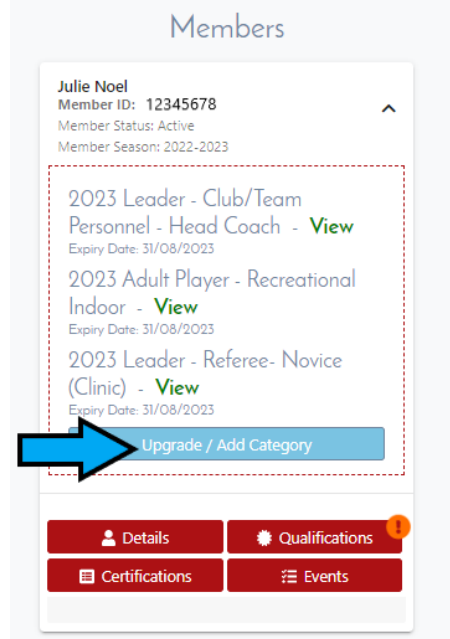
Members

Julie Noel
Member ID: 12345678
Member Status: Active
Member Season: 2022-2023

2023 Leader - Club/Team Personnel - Head Coach - View
Expiry Date: 31/08/2023

2023 Adult Player - Recreational Indoor - View
Expiry Date: 31/08/2023

2023 Leader - Referee- Novice (Clinic) - View
Expiry Date: 31/08/2023

Upgrade / Add Category

Details
Qualifications
!
Certifications
Events